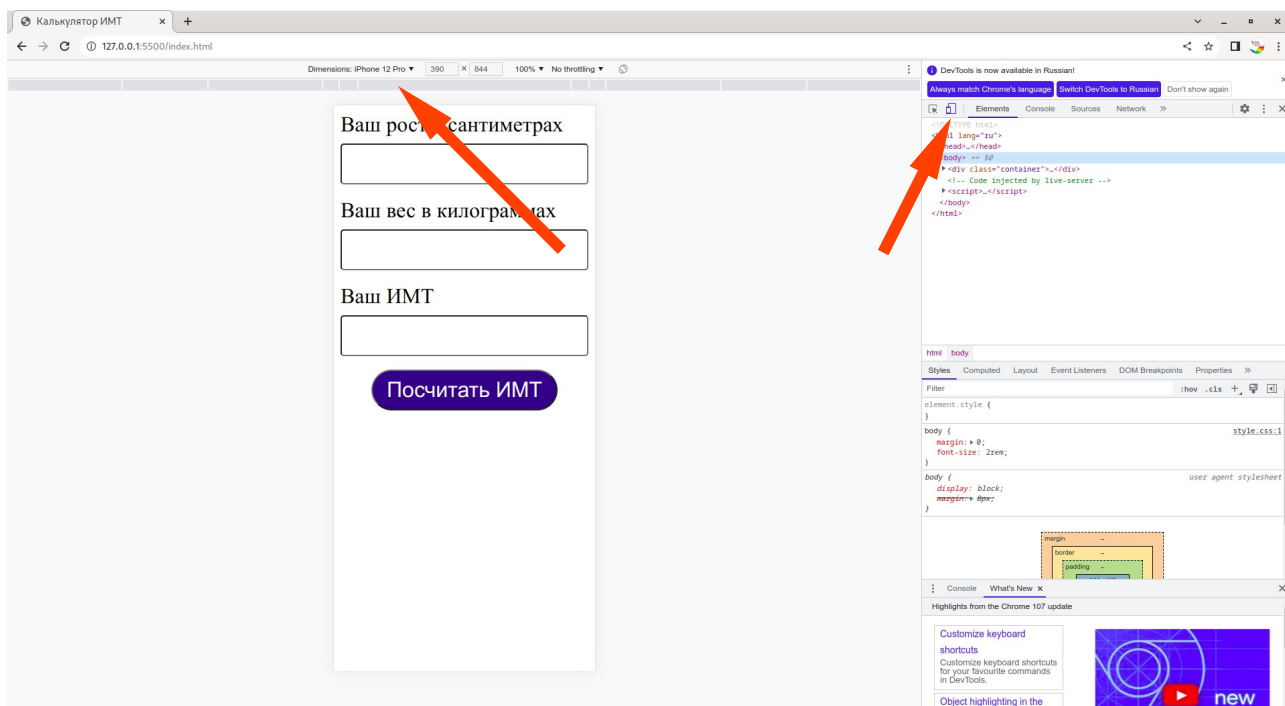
Калькулятор ИМТ ×

127.0.0.1:5500/index.html

Dimensions: iPhone 12 Pro ▾ 390 × 844 100% ▾ No throttling ▾

Ваш рост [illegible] сантиметрах

Ваш вес в килограм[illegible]ах

Ваш ИМТ

Посчитать ИМТ

DevTools is now available in Russian!

Always match Chrome's language | Switch DevTools to Russian | Don't show again

Elements Console Sources Network »

<!DOCTYPE html>
<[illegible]l lang="ru">
<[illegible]head>…</head>
<body> == $0
<div class="container">…</div>
<!-- Code injected by live-server -->
<script>…</script>
</body>
</html>

html body

Styles Computed Layout Event Listeners DOM Breakpoints Properties »

Filter :hov .cls +

element.style {
}

body { style.css:1
margin: ▸ 0;
font-size: 2rem;
}

body { user agent stylesheet
display: block;
margin: ▸ 8px;
}

margin –
border –
padding –

Console What's New ×

Highlights from the Chrome 107 update

Customize keyboard shortcuts
Customize keyboard shortcuts for your favourite commands in DevTools.

Object highlighting in the

new